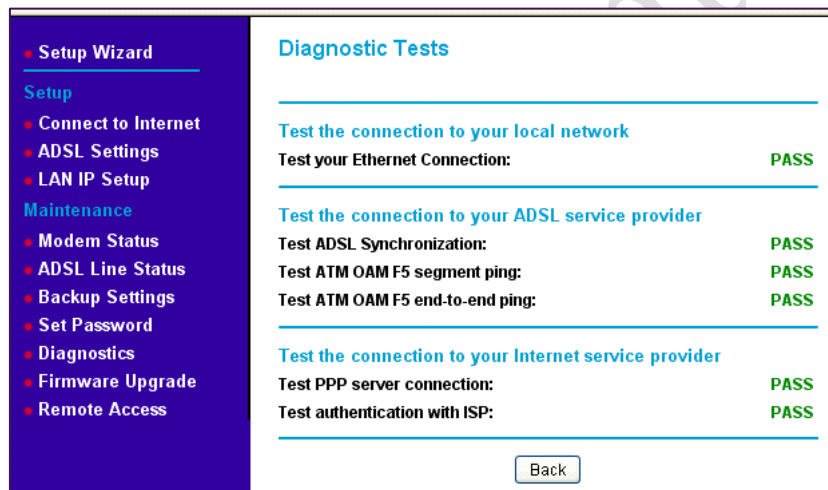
Setup Wizard

Setup

Connect to Internet

ADSL Settings

LAN IP Setup

Maintenance

Modem Status

ADSL Line Status

Backup Settings

Set Password

Diagnostics

Firmware Upgrade

Remote Access

Diagnostic Tests

Test the connection to your local network

Test your Ethernet Connection: PASS

Test the connection to your ADSL service provider

Test ADSL Synchronization: PASS

Test ATM OAM F5 segment ping: PASS

Test ATM OAM F5 end-to-end ping: PASS

Test the connection to your Internet service provider

Test PPP server connection: PASS

Test authentication with ISP: PASS

Back